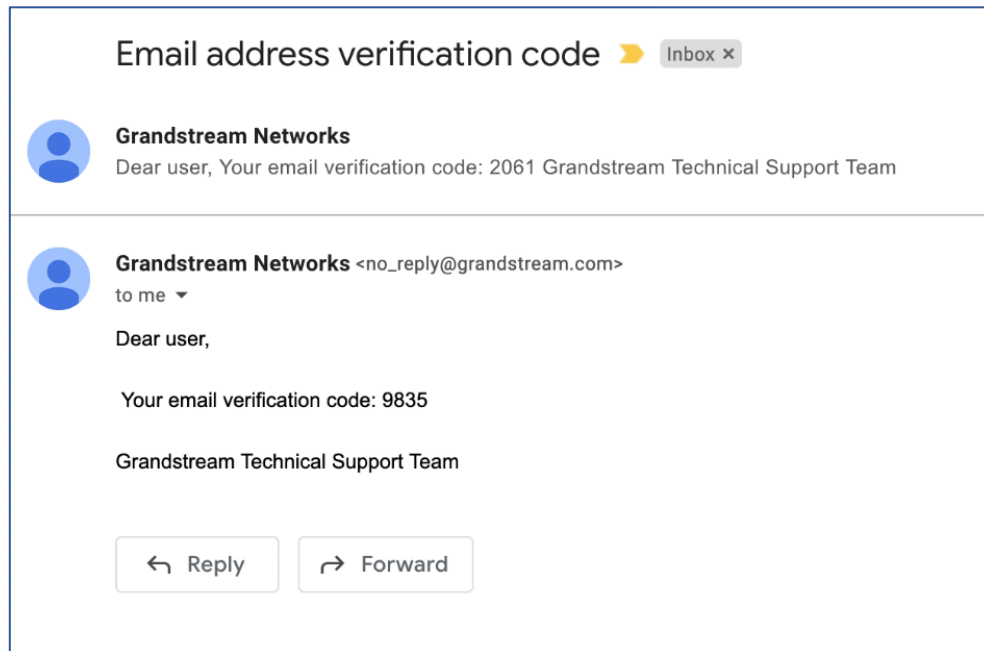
Email address verification code Inbox ×

Grandstream Networks
Dear user, Your email verification code: 2061 Grandstream Technical Support Team

Grandstream Networks <no_reply@grandstream.com>
to me

Dear user,

Your email verification code: 9835

Grandstream Technical Support Team

Reply

Forward